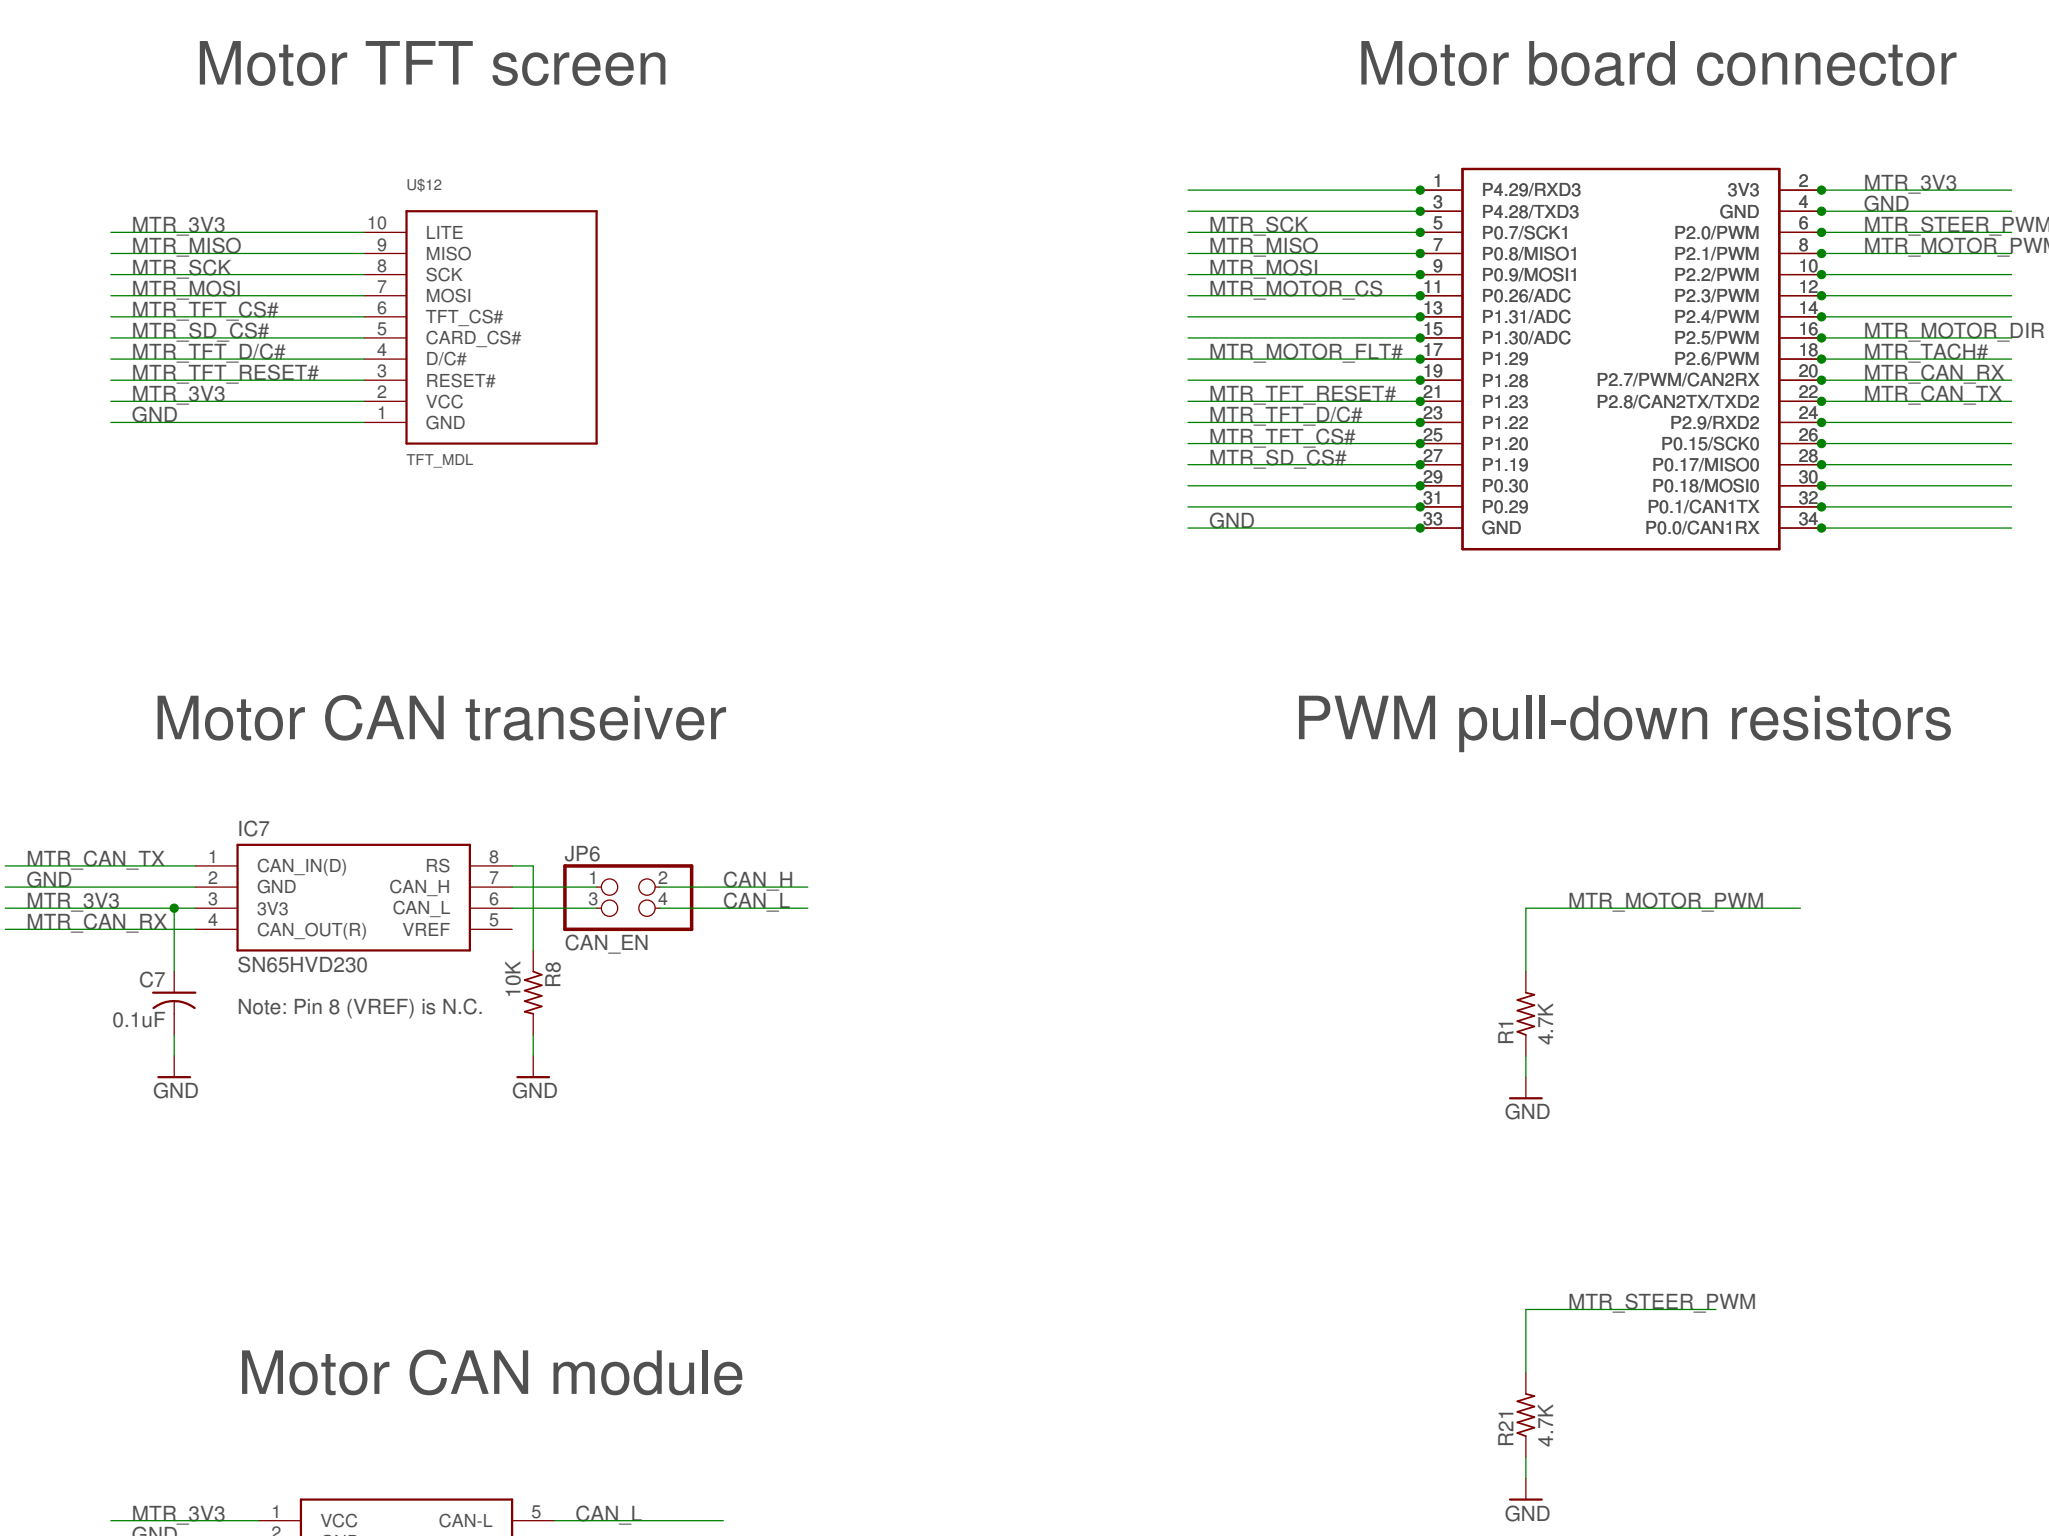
Motor TFT screen

U$12

| Net | Pin | Pin name |
|---|---|---|
| MTR_3V3 | 10 | LITE |
| MTR_MISO | 9 | MISO |
| MTR_SCK | 8 | SCK |
| MTR_MOSI | 7 | MOSI |
| MTR_TFT_CS# | 6 | TFT_CS# |
| MTR_SD_CS# | 5 | CARD_CS# |
| MTR_TFT_D/C# | 4 | D/C# |
| MTR_TFT_RESET# | 3 | RESET# |
| MTR_3V3 | 2 | VCC |
| GND | 1 | GND |

TFT_MDL

Motor board connector

| Net | Pin | Pin name | Pin name | Pin | Net |
|---|---|---|---|---|---|
| | 1 | P4.29/RXD3 | 3V3 | 2 | MTR_3V3 |
| | 3 | P4.28/TXD3 | GND | 4 | GND |
| MTR_SCK | 5 | P0.7/SCK1 | P2.0/PWM | 6 | MTR_STEER_PWM |
| MTR_MISO | 7 | P0.8/MISO1 | P2.1/PWM | 8 | MTR_MOTOR_PWM |
| MTR_MOSI | 9 | P0.9/MOSI1 | P2.2/PWM | 10 | |
| MTR_MOTOR_CS | 11 | P0.26/ADC | P2.3/PWM | 12 | |
| | 13 | P1.31/ADC | P2.4/PWM | 14 | |
| | 15 | P1.30/ADC | P2.5/PWM | 16 | MTR_MOTOR_DIR |
| MTR_MOTOR_FLT# | 17 | P1.29 | P2.6/PWM | 18 | MTR_TACH# |
| | 19 | P1.28 | P2.7/PWM/CAN2RX | 20 | MTR_CAN_RX |
| MTR_TFT_RESET# | 21 | P1.23 | P2.8/CAN2TX/TXD2 | 22 | MTR_CAN_TX |
| MTR_TFT_D/C# | 23 | P1.22 | P2.9/RXD2 | 24 | |
| MTR_TFT_CS# | 25 | P1.20 | P0.15/SCK0 | 26 | |
| MTR_SD_CS# | 27 | P1.19 | P0.17/MISO0 | 28 | |
| | 29 | P0.30 | P0.18/MOSI0 | 30 | |
| | 31 | P0.29 | P0.1/CAN1TX | 32 | |
| GND | 33 | GND | P0.0/CAN1RX | 34 | |

Motor CAN transeiver

IC7

| Net | Pin | Pin name | Pin name | Pin |
|---|---|---|---|---|
| MTR_CAN_TX | 1 | CAN_IN(D) | RS | 8 |
| GND | 2 | GND | CAN_H | 7 |
| MTR_3V3 | 3 | 3V3 | CAN_L | 6 |
| MTR_CAN_RX | 4 | CAN_OUT(R) | VREF | 5 |

SN65HVD230
Note: Pin 8 (VREF) is N.C.
C7
0.1uF
GND
10K R8
GND
JP6
1 2
3 4
CAN_EN
CAN_H
CAN_L

PWM pull-down resistors

MTR_MOTOR_PWM
R1 4.7K
GND

MTR_STEER_PWM
R21 4.7K
GND

Motor CAN module

MTR_3V3 1 VCC CAN-L 5 CAN_L
GND 2 GND